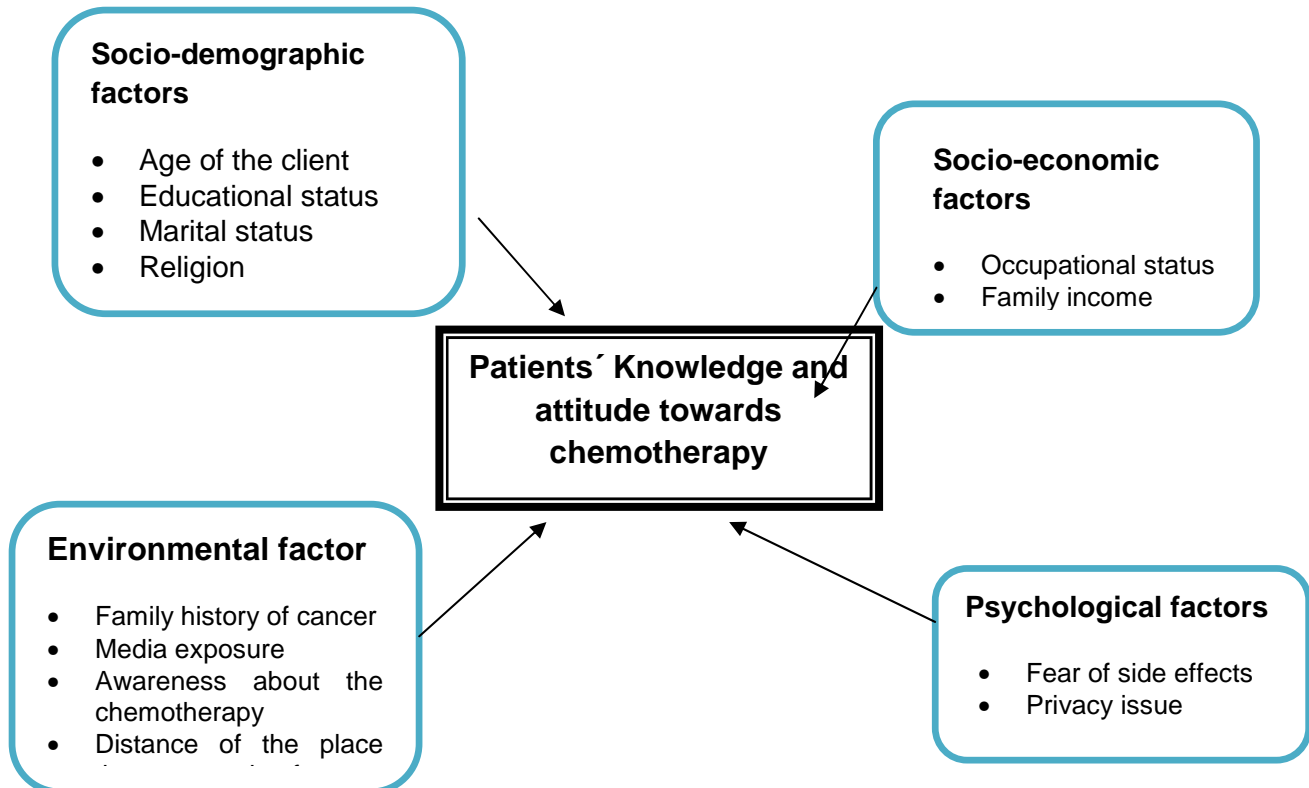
Socio-demographic factors

- Age of the client
- Educational status
- Marital status
- Religion

Socio-economic factors

- Occupational status
- Family income

Patients´ Knowledge and attitude towards chemotherapy

Environmental factor

- Family history of cancer
- Media exposure
- Awareness about the chemotherapy
- Distance of the place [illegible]

Psychological factors

- Fear of side effects
- Privacy issue